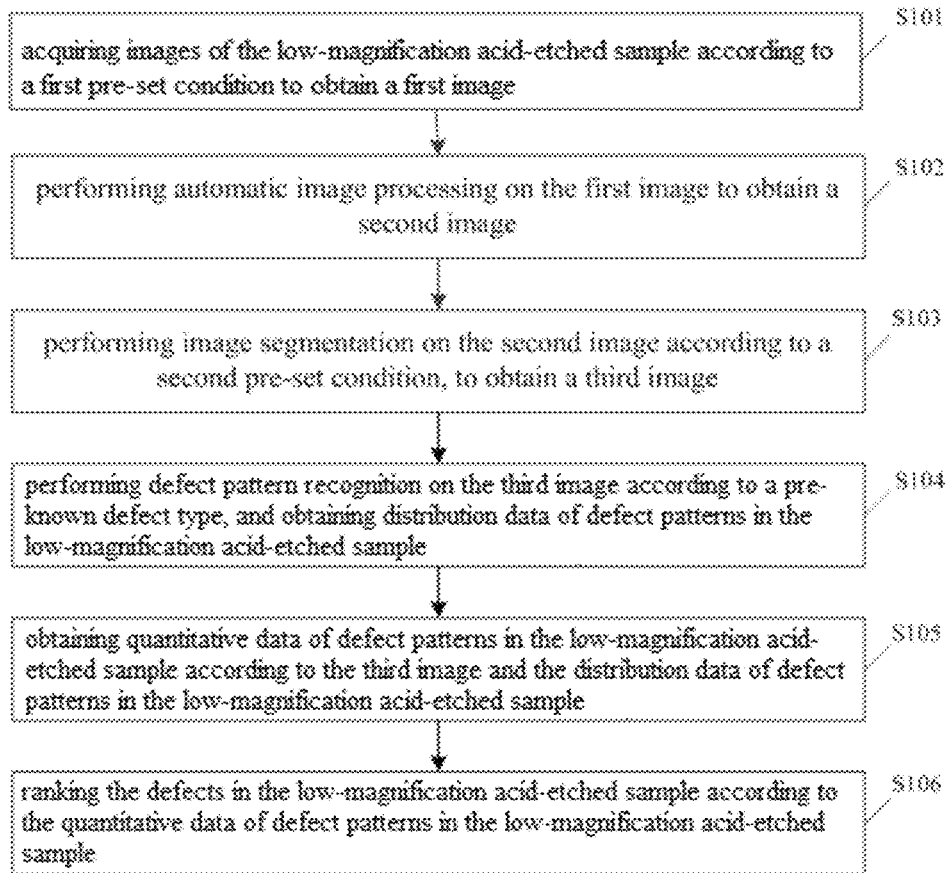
S101

acquiring images of the low-magnification acid-etched sample according to a first pre-set condition to obtain a first image

S102

performing automatic image processing on the first image to obtain a second image

S103

performing image segmentation on the second image according to a second pre-set condition, to obtain a third image

S104

performing defect pattern recognition on the third image according to a pre-known defect type, and obtaining distribution data of defect patterns in the low-magnification acid-etched sample

S105

obtaining quantitative data of defect patterns in the low-magnification acid-etched sample according to the third image and the distribution data of defect patterns in the low-magnification acid-etched sample

S106

ranking the defects in the low-magnification acid-etched sample according to the quantitative data of defect patterns in the low-magnification acid-etched sample